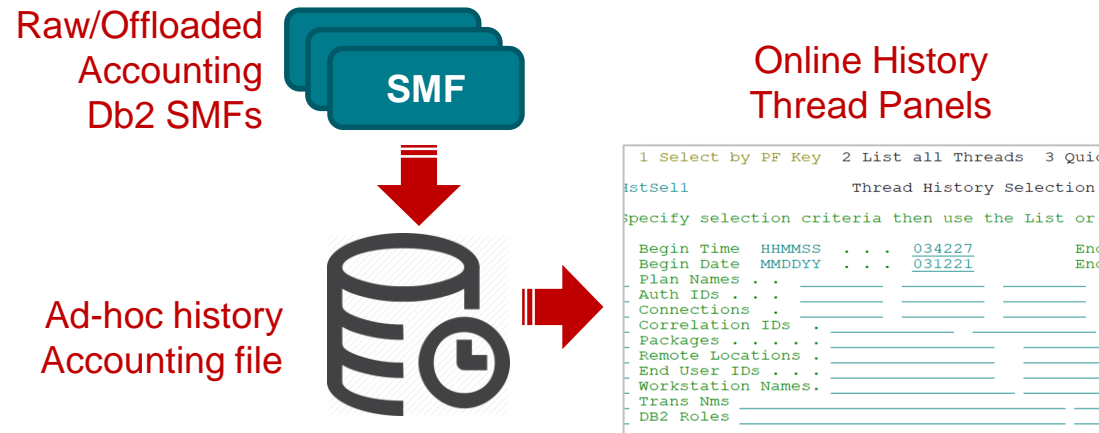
Raw/Offloaded Accounting Db2 SMFs

SMF

Online History Thread Panels

1 Select by PF Key 2 List all Threads 3 Qui

HstSel1 Thread History Selection

Specify selection criteria then use the List or

Begin Time HHMMSS . . . 034227 En
Begin Date MMDDYY . . . 031221 En
Plan Names . .
Auth IDs . . .
Connections . .
Correlation IDs .
Packages . . . . .
Remote Locations .
End User IDs . . .
Workstation Names.
Trans Nms
DB2 Roles

Ad-hoc history Accounting file